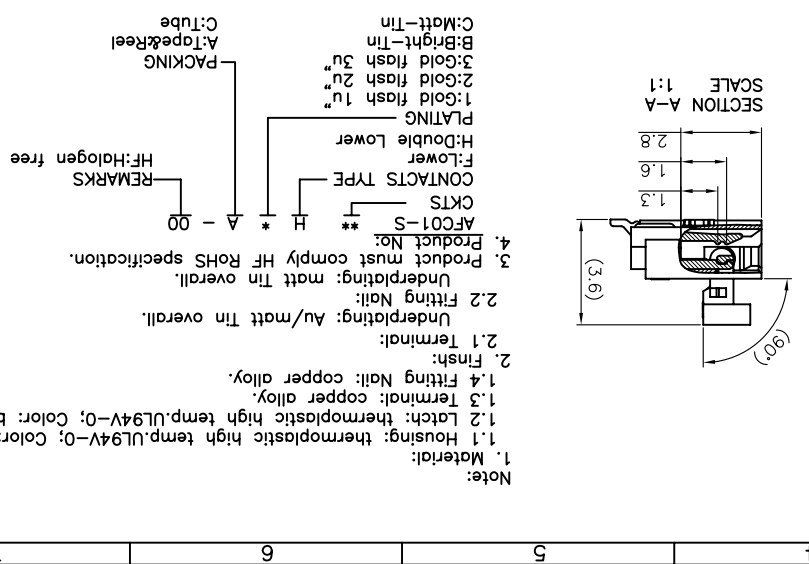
6

5

Note:
1. Material:
1.1 Housing: thermoplastic high temp.UL94V–0; Color:
1.2 Latch: thermoplastic high temp.UL94V–0; Color: b
1.3 Terminal: copper alloy.
1.4 Fitting Nail: copper alloy.
2. Finsh:
2.1 Terminal:
Underplating: Au/matt Tin overall.
2.2 Fitting Nail:
Underplating: matt Tin overall.
3. Product must comply HF RoHS specification.
4. Product No:
AFC01–S ** – H * – A – 00

CKTS
CONTACTS TYPE
F:Lower
H:Double Lower
PLATING
1:Gold flash 1u"
2:Gold flash 2u"
3:Gold flash 3u"
B:Bright–Tin
C:Matt–Tin
PACKING
A:Tape&Reel
C:Tube
REMARKS
HF:Halogen free

SECTION A–A
SCALE 1:1

2.8
1.6
1.3
(3.6)
(90°)